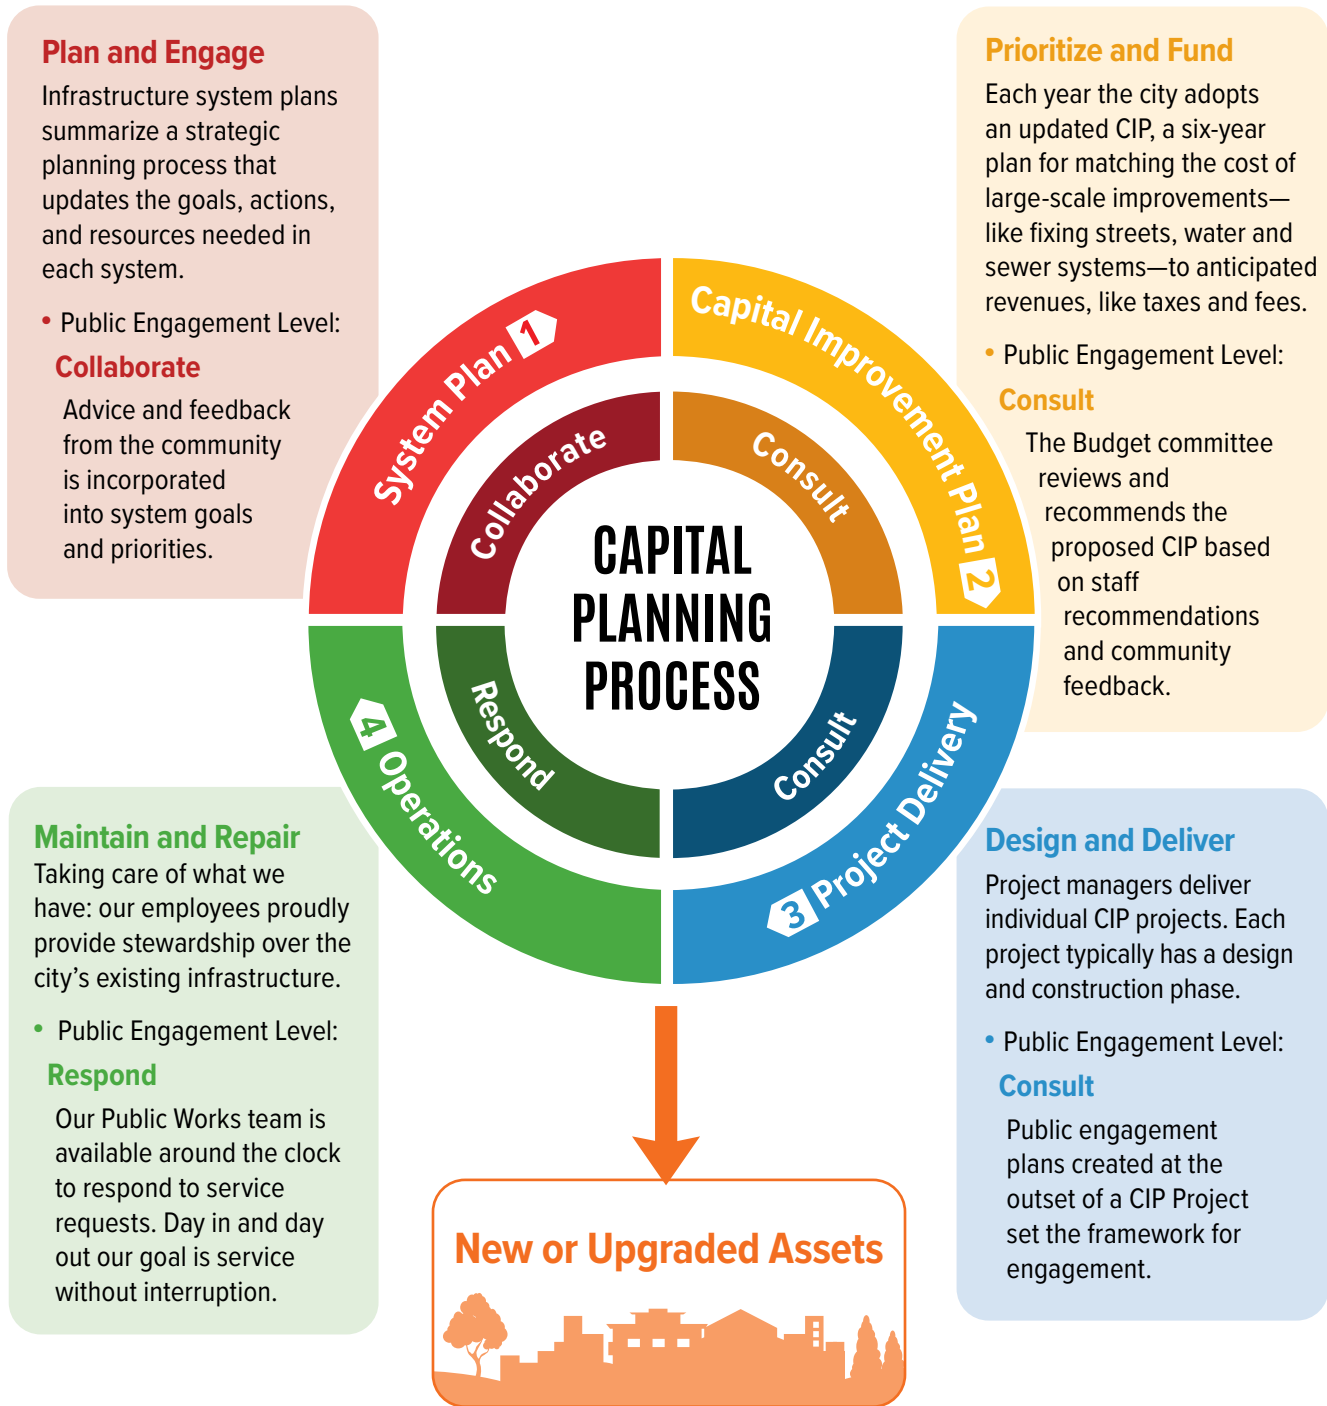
Plan and Engage

Infrastructure system plans summarize a strategic planning process that updates the goals, actions, and resources needed in each system.

• Public Engagement Level:

Collaborate

Advice and feedback from the community is incorporated into system goals and priorities.

Prioritize and Fund

Each year the city adopts an updated CIP, a six-year plan for matching the cost of large-scale improvements—like fixing streets, water and sewer systems—to anticipated revenues, like taxes and fees.

• Public Engagement Level:

Consult

The Budget committee reviews and recommends the proposed CIP based on staff recommendations and community feedback.

System Plan 1

Capital Improvement Plan 2

3 Project Delivery

4 Operations

Collaborate

Consult

Consult

Respond

CAPITAL PLANNING PROCESS

Maintain and Repair

Taking care of what we have: our employees proudly provide stewardship over the city's existing infrastructure.

• Public Engagement Level:

Respond

Our Public Works team is available around the clock to respond to service requests. Day in and day out our goal is service without interruption.

Design and Deliver

Project managers deliver individual CIP projects. Each project typically has a design and construction phase.

• Public Engagement Level:

Consult

Public engagement plans created at the outset of a CIP Project set the framework for engagement.

New or Upgraded Assets